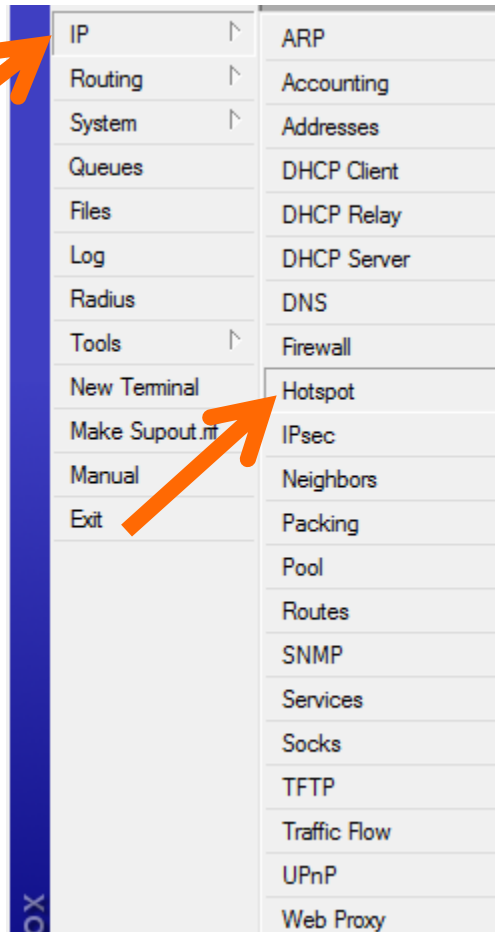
IP
Routing
System
Queues
Files
Log
Radius
Tools
New Terminal
Make Supout.rif
Manual
Exit

ARP
Accounting
Addresses
DHCP Client
DHCP Relay
DHCP Server
DNS
Firewall
Hotspot
IPsec
Neighbors
Packing
Pool
Routes
SNMP
Services
Socks
TFTP
Traffic Flow
UPnP
Web Proxy

OX